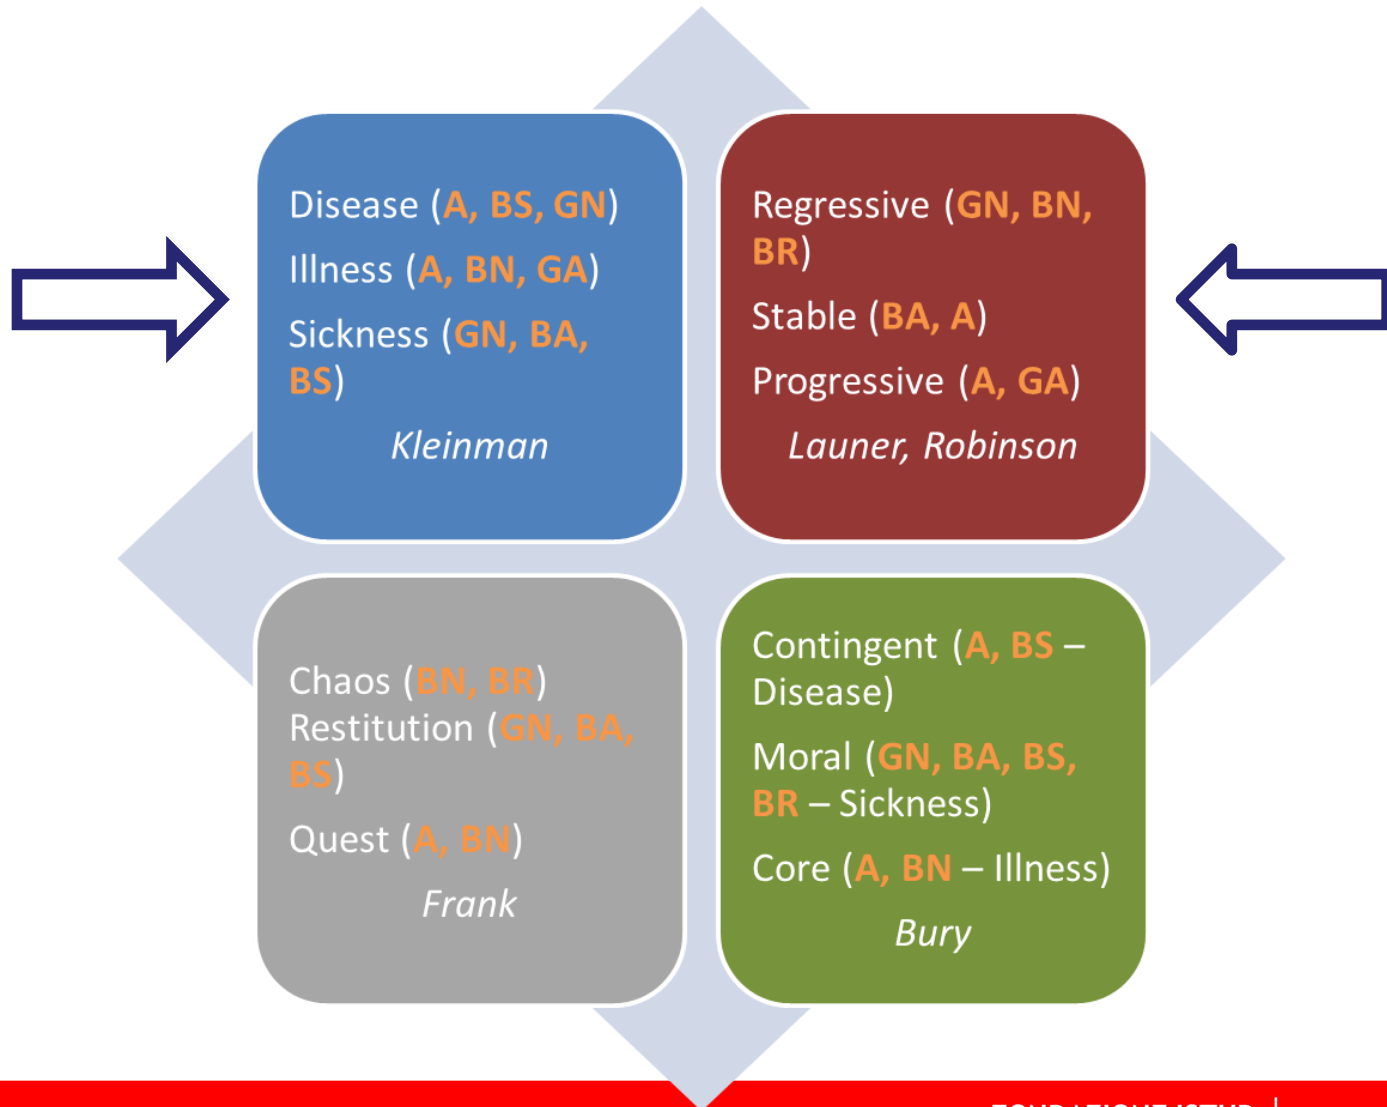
Disease (A, BS, GN)

Illness (A, BN, GA)

Sickness (GN, BA, BS)

Kleinman

Regressive (GN, BN, BR)

Stable (BA, A)

Progressive (A, GA)

Launer, Robinson

Chaos (BN, BR)
Restitution (GN, BA, BS)

Quest (A, BN)

Frank

Contingent (A, BS – Disease)

Moral (GN, BA, BS, BR – Sickness)

Core (A, BN – Illness)

Bury

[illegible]